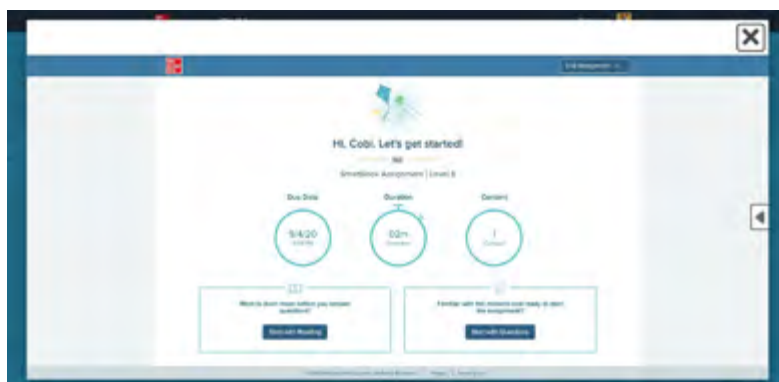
Exit Assignment

Hi, Cobi. Let's get started!

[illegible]

SmartBook Assignment | Level 6

Due Date

9/4/20
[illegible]

Duration

32m
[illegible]

Content

1
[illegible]

Want to learn more before you answer questions?

Start with Reading

Familiar with the material and ready to start the assignment?

Start with Questions

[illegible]